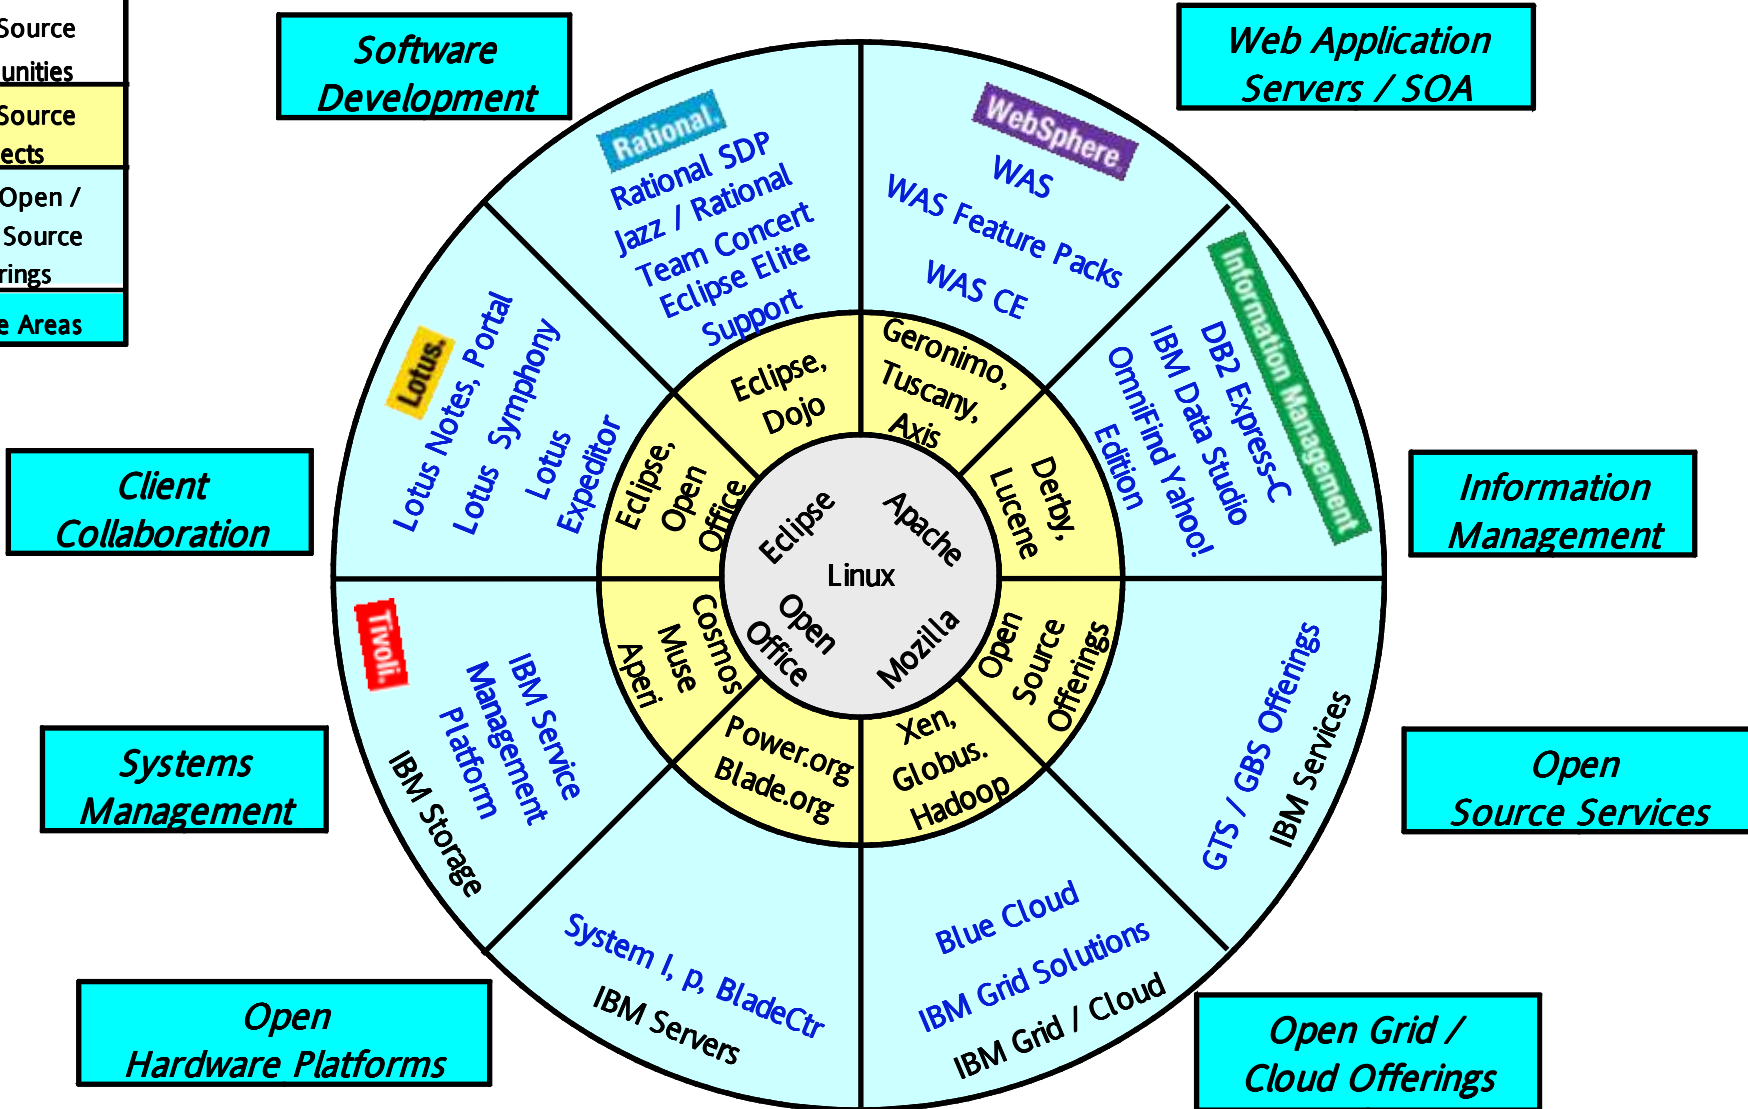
Source
unities

Source
ects

Open /
Source
rings

e Areas

Software Development

Web Application Servers / SOA

Client Collaboration

Information Management

Systems Management

Open Source Services

Open Hardware Platforms

Open Grid / Cloud Offerings

Rational.
Rational SDP
Jazz / Rational
Team Concert
Eclipse Elite
Support

WebSphere
WAS
WAS Feature Packs
WAS CE

Information Management
DB2 Express-C
IBM Data Studio
OmniFind Yahoo!
Edition

Lotus.
Lotus Notes, Portal
Lotus Symphony
Lotus
Expeditor

Tivoli.
IBM Service
Management
Platform
IBM Storage

System I, p, BladeCtr
IBM Servers

Blue Cloud
IBM Grid Solutions
IBM Grid / Cloud

GTS / GBS Offerings
IBM Services

Eclipse,
Dojo

Geronimo,
Tuscany,
Axis

Derby,
Lucene

Open
Source
Offerings

Xen,
Globus,
Hadoop

Power.org
Blade.org

Cosmos
Muse
Aperi

Eclipse,
Open
Office

Eclipse
Apache
Linux
Open
Office
Mozilla